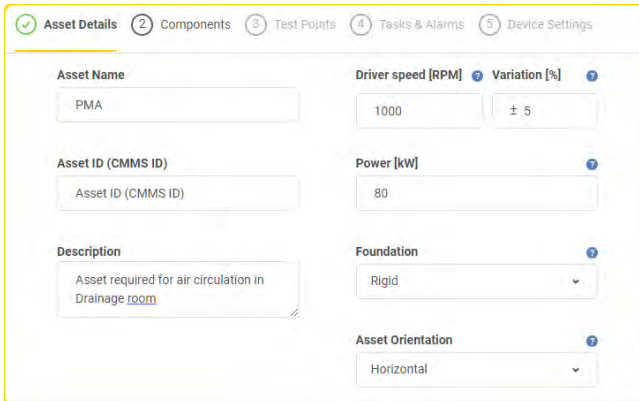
Asset Details 2 Components 3 Test Points 4 Tasks & Alarms 5 Device Settings

Asset Name
PMA

Driver speed [RPM] ? Variation [%] ?
1000 ± 5

Asset ID (CMMS ID)
Asset ID (CMMS ID)

Power [kW] ?
80

Description
Asset required for air circulation in Drainage room

Foundation ?
Rigid

Asset Orientation ?
Horizontal